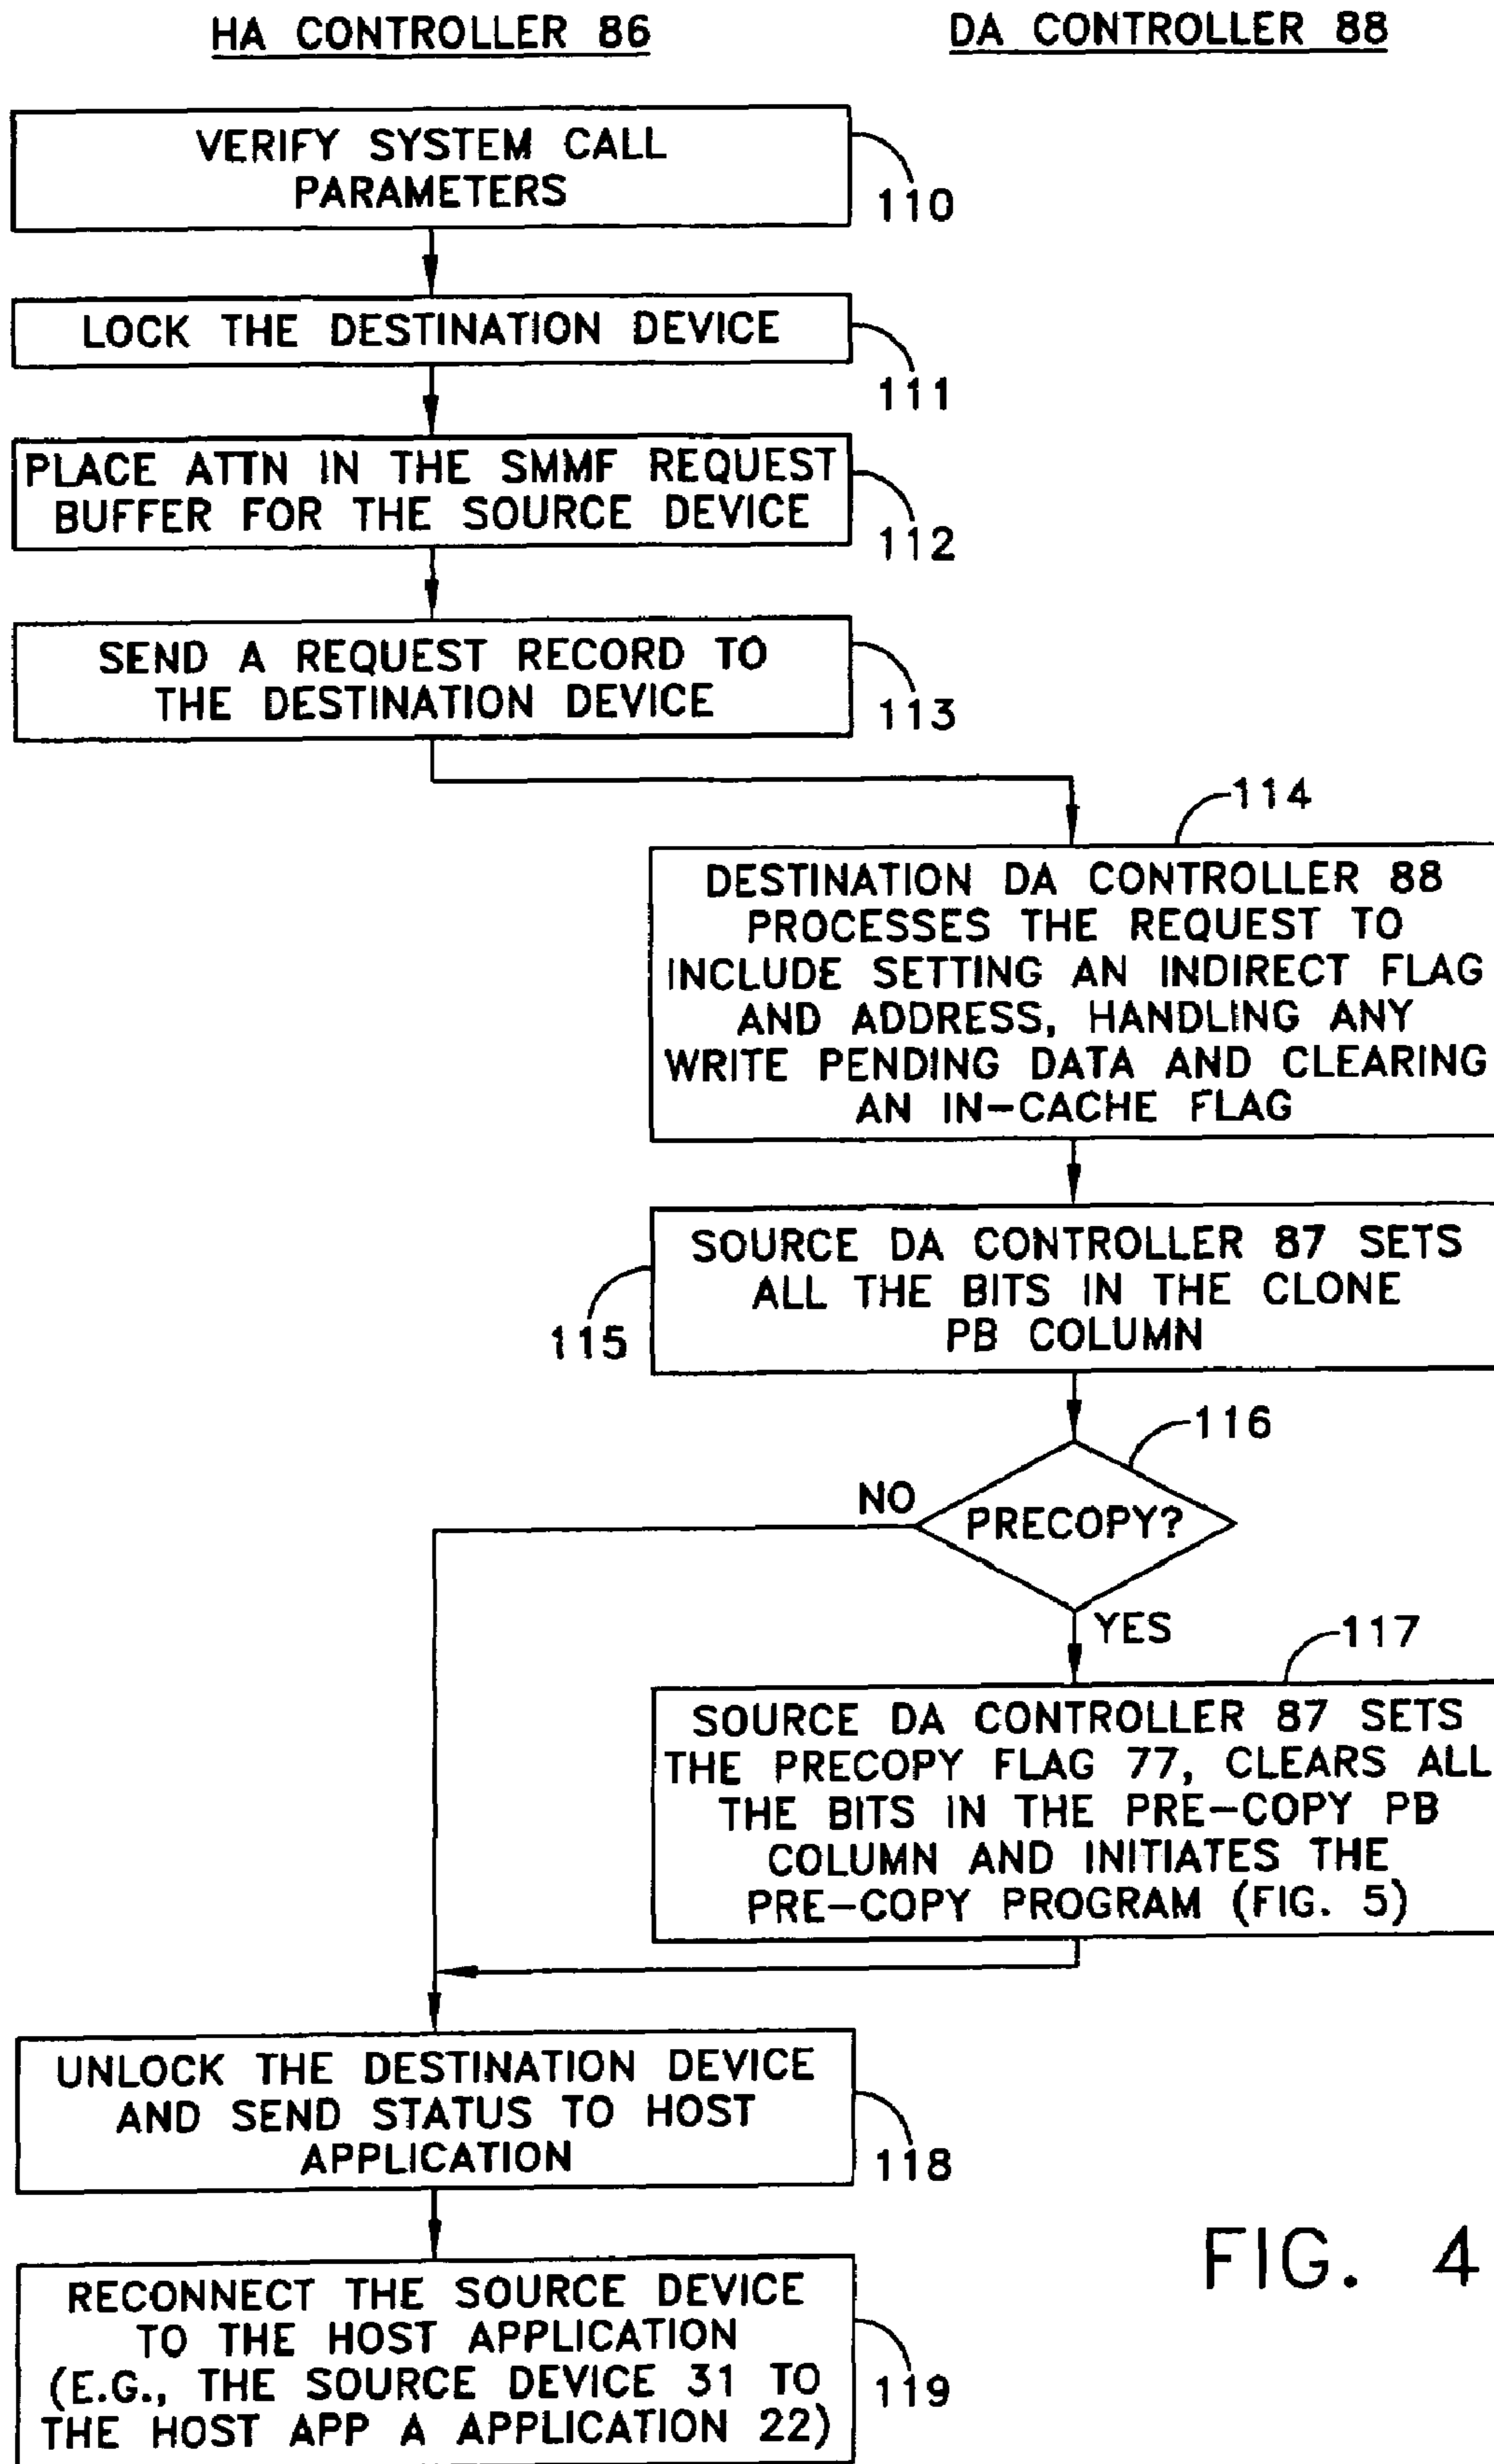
HA CONTROLLER 86

DA CONTROLLER 88

VERIFY SYSTEM CALL PARAMETERS

110

LOCK THE DESTINATION DEVICE

111

PLACE ATTN IN THE SMMF REQUEST BUFFER FOR THE SOURCE DEVICE

112

SEND A REQUEST RECORD TO THE DESTINATION DEVICE

113

114

DESTINATION DA CONTROLLER 88 PROCESSES THE REQUEST TO INCLUDE SETTING AN INDIRECT FLAG AND ADDRESS, HANDLING ANY WRITE PENDING DATA AND CLEARING AN IN-CACHE FLAG

SOURCE DA CONTROLLER 87 SETS ALL THE BITS IN THE CLONE PB COLUMN

115

116

NO

PRECOPY?

YES

117

SOURCE DA CONTROLLER 87 SETS THE PRECOPY FLAG 77, CLEARS ALL THE BITS IN THE PRE-COPY PB COLUMN AND INITIATES THE PRE-COPY PROGRAM (FIG. 5)

UNLOCK THE DESTINATION DEVICE AND SEND STATUS TO HOST APPLICATION

118

FIG. 4

RECONNECT THE SOURCE DEVICE TO THE HOST APPLICATION (E.G., THE SOURCE DEVICE 31 TO THE HOST APP A APPLICATION 22)

119